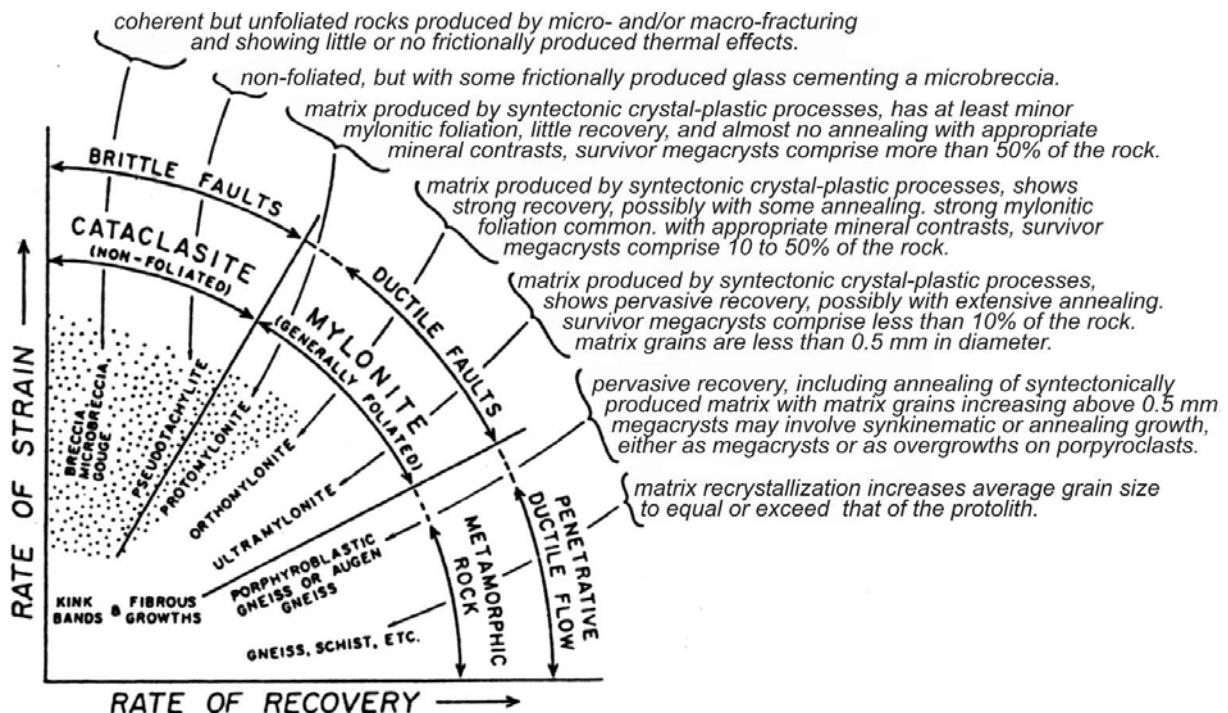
coherent but unfoliated rocks produced by micro- and/or macro-fracturing and showing little or no frictionally produced thermal effects.

non-foliated, but with some frictionally produced glass cementing a microbreccia.

matrix produced by syntectonic crystal-plastic processes, has at least minor mylonitic foliation, little recovery, and almost no annealing with appropriate mineral contrasts, survivor megacrysts comprise more than 50% of the rock.

matrix produced by syntectonic crystal-plastic processes, shows strong recovery, possibly with some annealing. strong mylonitic foliation common. with appropriate mineral contrasts, survivor megacrysts comprise 10 to 50% of the rock.

matrix produced by syntectonic crystal-plastic processes, shows pervasive recovery, possibly with extensive annealing. survivor megacrysts comprise less than 10% of the rock. matrix grains are less than 0.5 mm in diameter.

pervasive recovery, including annealing of syntectonically produced matrix with matrix grains increasing above 0.5 mm megacrysts may involve synkinematic or annealing growth, either as megacrysts or as overgrowths on porpyroclasts.

matrix recrystallization increases average grain size to equal or exceed that of the protolith.

BRITTLE FAULTS

CATACLASITE (NON-FOLIATED)

MYLONITE (GENERALLY FOLIATED)

DUCTILE FAULTS

BRECCIA MICROBRECCIA GOUGE

PSEUDOTACHYLITE

PROTOMYLONITE

ORTHOMYLONITE

ULTRAMYLONITE

METAMORPHIC ROCK

PENETRATIVE DUCTILE FLOW

KINK BANDS & FIBROUS GROWTHS

PORPHYROBLASTIC GNEISS OR AUGEN GNEISS

GNEISS, SCHIST, ETC.

RATE OF STRAIN

RATE OF RECOVERY